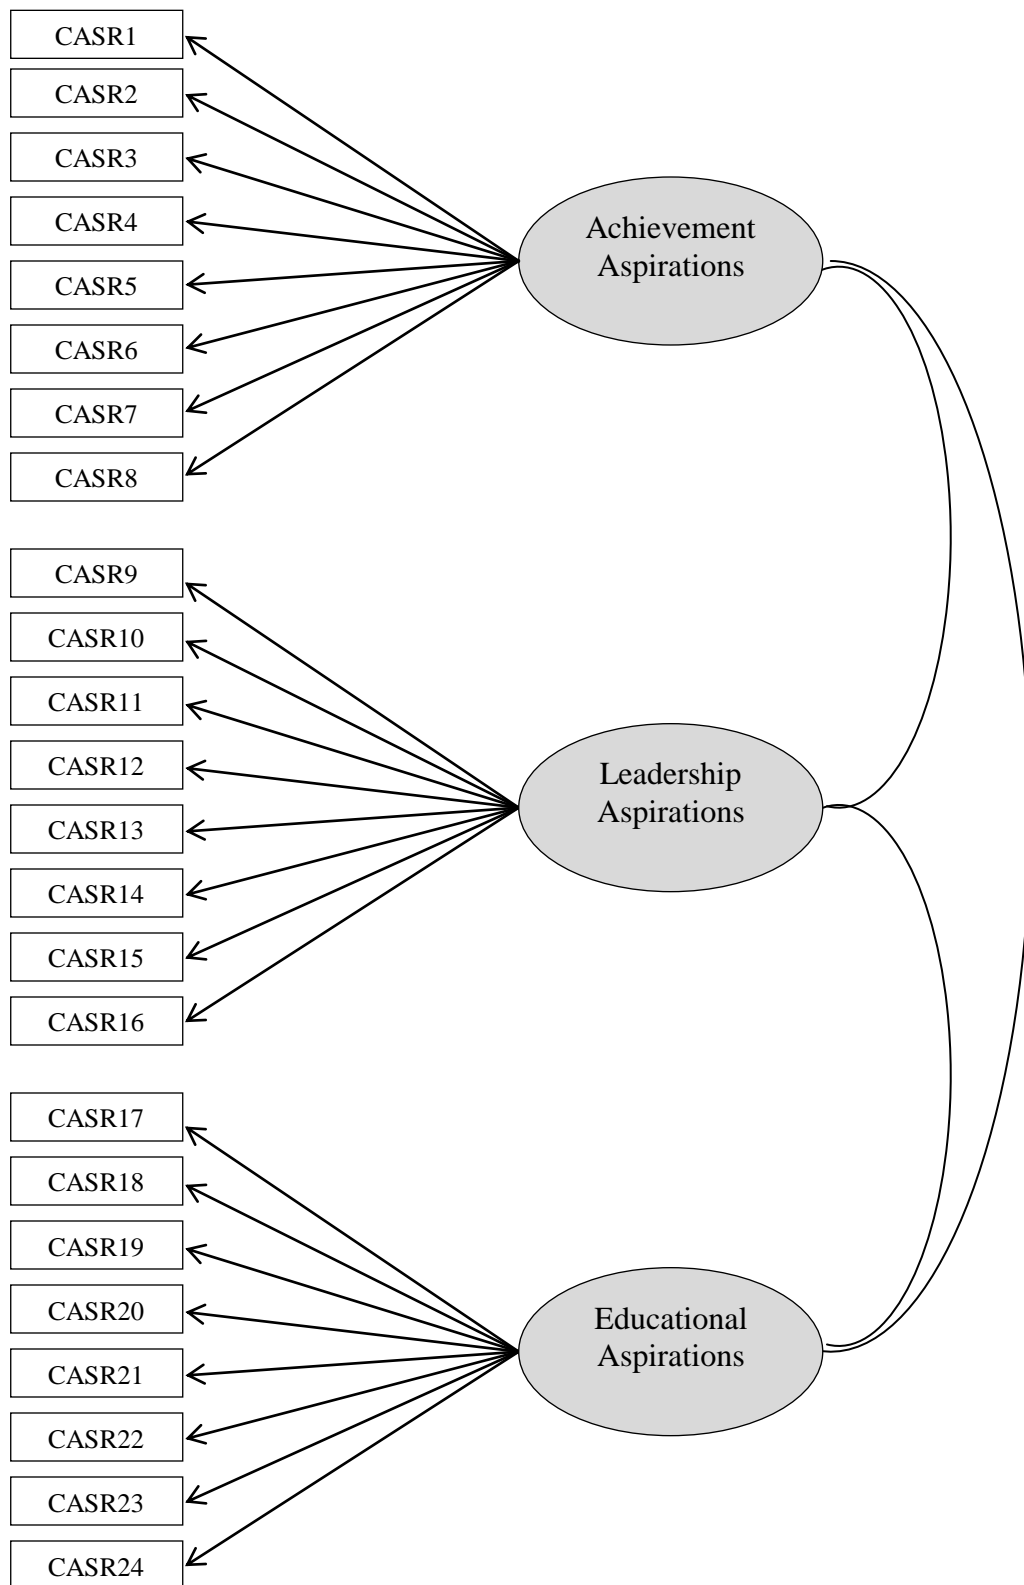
CASR1
CASR2
CASR3
CASR4
CASR5
CASR6
CASR7
CASR8

Achievement Aspirations

CASR9
CASR10
CASR11
CASR12
CASR13
CASR14
CASR15
CASR16

Leadership Aspirations

CASR17
CASR18
CASR19
CASR20
CASR21
CASR22
CASR23
CASR24

Educational Aspirations